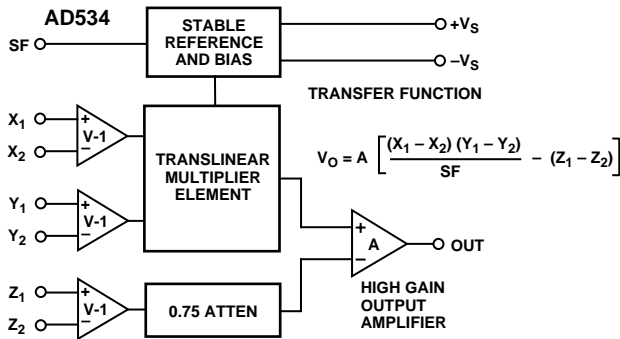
AD534

SF

STABLE REFERENCE AND BIAS

$+V_S$

$-V_S$

TRANSFER FUNCTION

$X_1$

$X_2$

+
V-1
−

TRANSLINEAR MULTIPLIER ELEMENT

$V_O = A\left[\frac{(X_1 - X_2)(Y_1 - Y_2)}{SF} - (Z_1 - Z_2)\right]$

$Y_1$

$Y_2$

+
V-1
−

+
A
−

OUT

$Z_1$

$Z_2$

+
V-1
−

0.75 ATTEN

HIGH GAIN OUTPUT AMPLIFIER